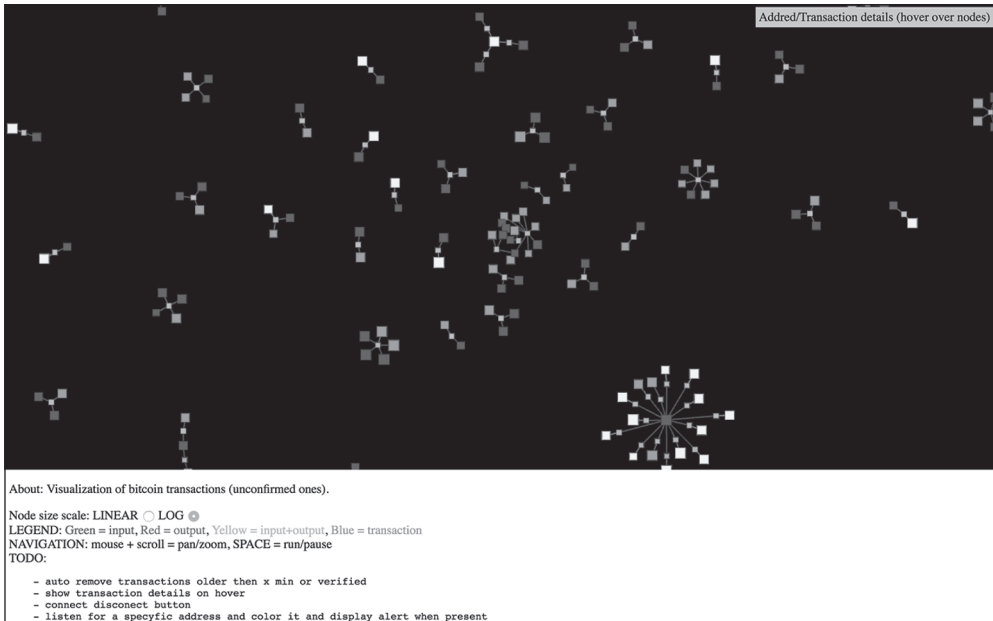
Addred/Transaction details (hover over nodes)

About: Visualization of bitcoin transactions (unconfirmed ones).

Node size scale: LINEAR ○ LOG ◉
LEGEND: Green = input, Red = output, Yellow = input+output, Blue = transaction
NAVIGATION: mouse + scroll = pan/zoom, SPACE = run/pause
TODO:

- auto remove transactions older then x min or verified
- show transaction details on hover
- connect disconect button
- listen for a specyfic address and color it and display alert when present